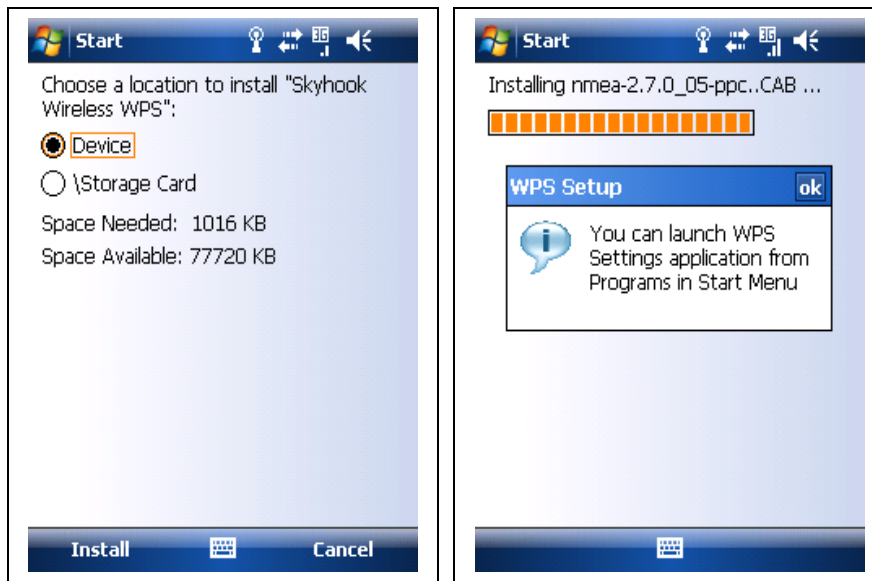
Start

Choose a location to install "Skyhook Wireless WPS":

Device

\Storage Card

Space Needed: 1016 KB

Space Available: 77720 KB

Install

Cancel

Start

Installing nmea-2.7.0_05-ppc..CAB ...

WPS Setup

ok

You can launch WPS Settings application from Programs in Start Menu